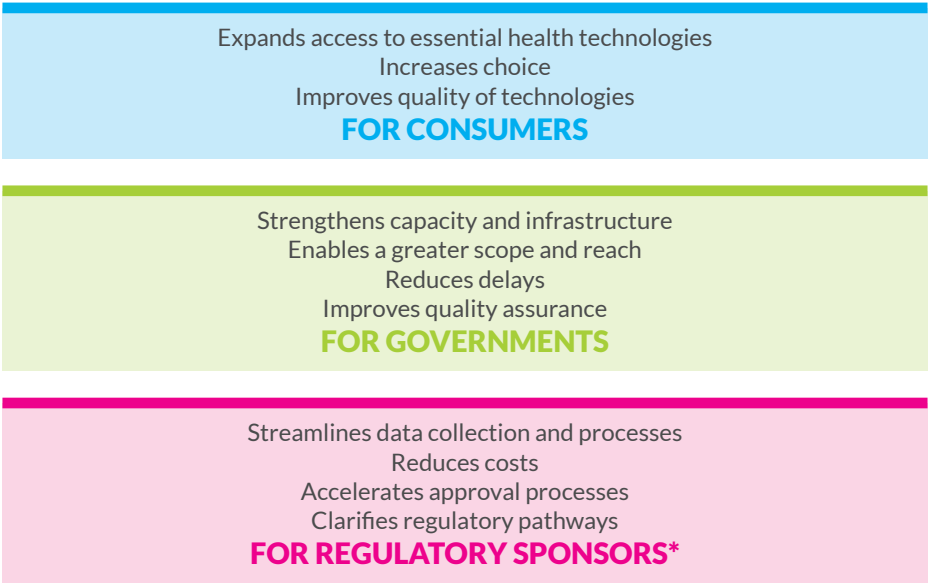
Expands access to essential health technologies
Increases choice
Improves quality of technologies
FOR CONSUMERS

Strengthens capacity and infrastructure
Enables a greater scope and reach
Reduces delays
Improves quality assurance
FOR GOVERNMENTS

Streamlines data collection and processes
Reduces costs
Accelerates approval processes
Clarifies regulatory pathways
FOR REGULATORY SPONSORS*